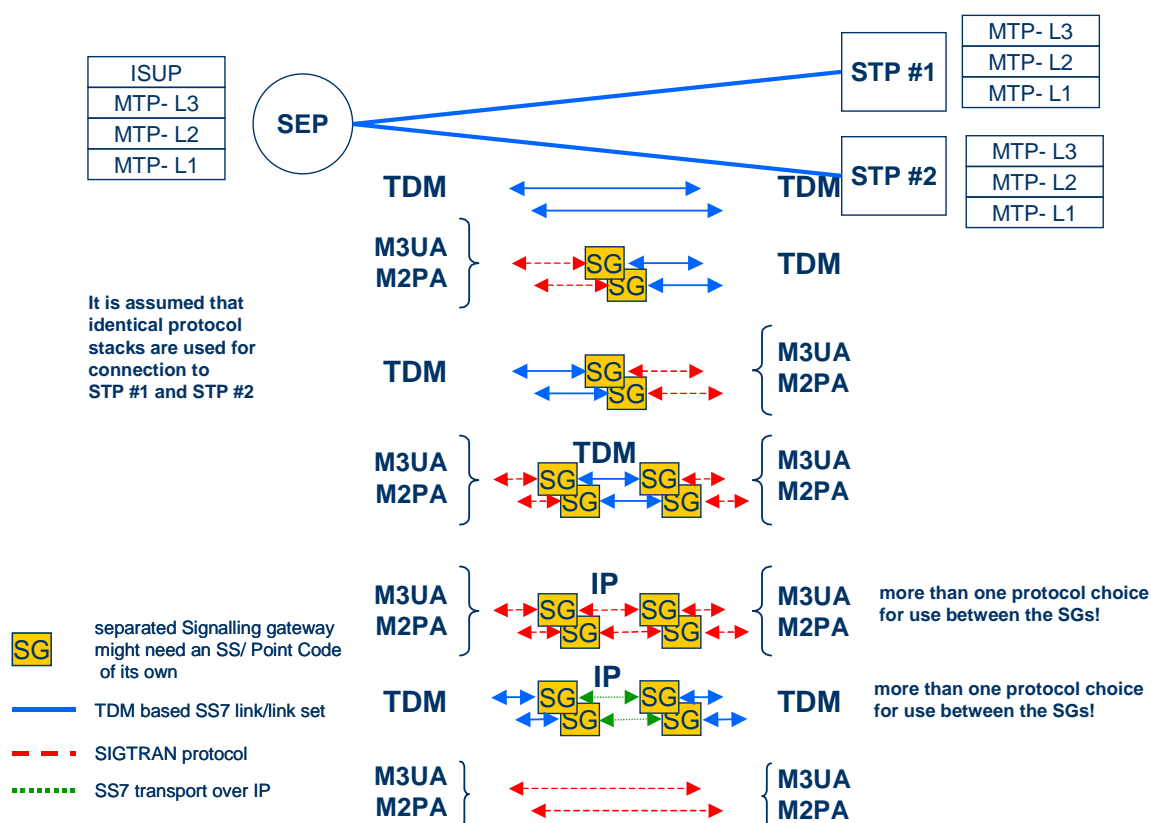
ISUP
MTP- L3
MTP- L2
MTP- L1

SEP

STP #1
MTP- L3
MTP- L2
MTP- L1

STP #2
MTP- L3
MTP- L2
MTP- L1

TDM
TDM

M3UA
M2PA
SG
SG
TDM

It is assumed that identical protocol stacks are used for connection to STP #1 and STP #2

TDM
SG
SG
M3UA
M2PA

M3UA
M2PA
TDM
SG
SG
SG
SG
M3UA
M2PA

M3UA
M2PA
IP
SG
SG
SG
SG
M3UA
M2PA
more than one protocol choice for use between the SGs!

TDM
IP
SG
SG
SG
SG
TDM
more than one protocol choice for use between the SGs!

M3UA
M2PA
M3UA
M2PA

SG separated Signalling gateway might need an SS/ Point Code of its own

TDM based SS7 link/link set

SIGTRAN protocol

SS7 transport over IP